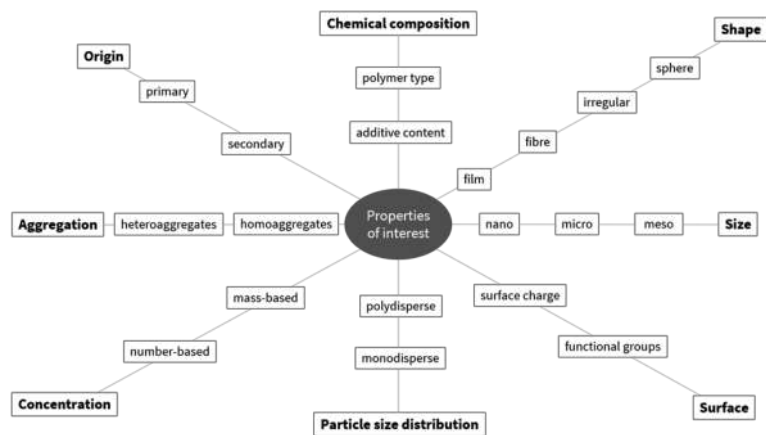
Chemical composition

polymer type

additive content

Shape

sphere

irregular

fibre

film

Origin

primary

secondary

Aggregation

heteroaggregates

homoaggregates

Properties of interest

nano

micro

meso

Size

mass-based

number-based

Concentration

polydisperse

monodisperse

Particle size distribution

surface charge

functional groups

Surface